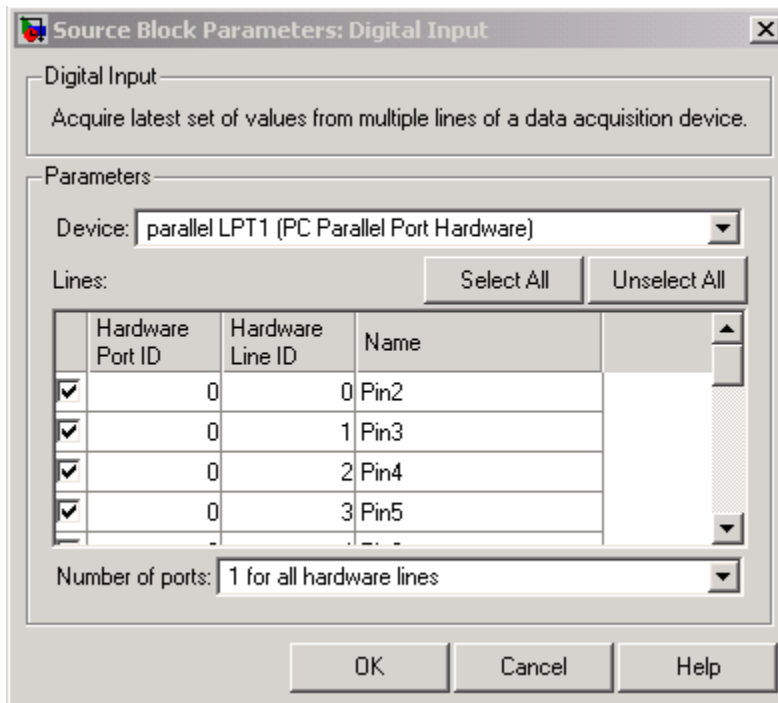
Source Block Parameters: Digital Input

Digital Input

Acquire latest set of values from multiple lines of a data acquisition device.

Parameters

Device: parallel LPT1 (PC Parallel Port Hardware)

Lines:

Select All

Unselect All

| | Hardware Port ID | Hardware Line ID | Name |
|---|---|---|---|
| ☑ | 0 | 0 | Pin2 |
| ☑ | 0 | 1 | Pin3 |
| ☑ | 0 | 2 | Pin4 |
| ☑ | 0 | 3 | Pin5 |

Number of ports: 1 for all hardware lines

OK

Cancel

Help